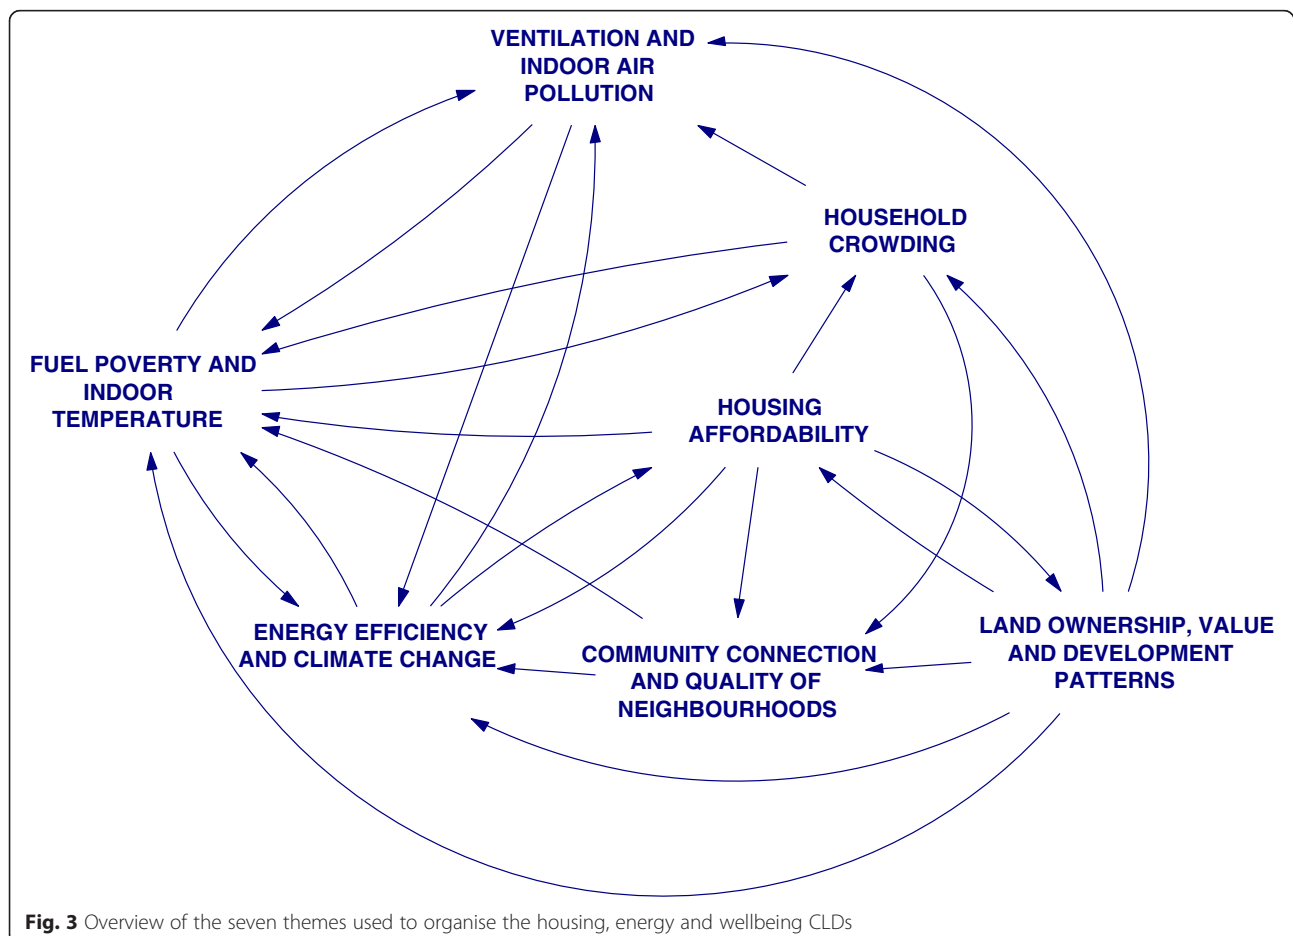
VENTILATION AND INDOOR AIR POLLUTION

HOUSEHOLD CROWDING

FUEL POVERTY AND INDOOR TEMPERATURE

HOUSING AFFORDABILITY

ENERGY EFFICIENCY AND CLIMATE CHANGE

COMMUNITY CONNECTION AND QUALITY OF NEIGHBOURHOODS

LAND OWNERSHIP, VALUE AND DEVELOPMENT PATTERNS

**Fig. 3** Overview of the seven themes used to organise the housing, energy and wellbeing CLDs